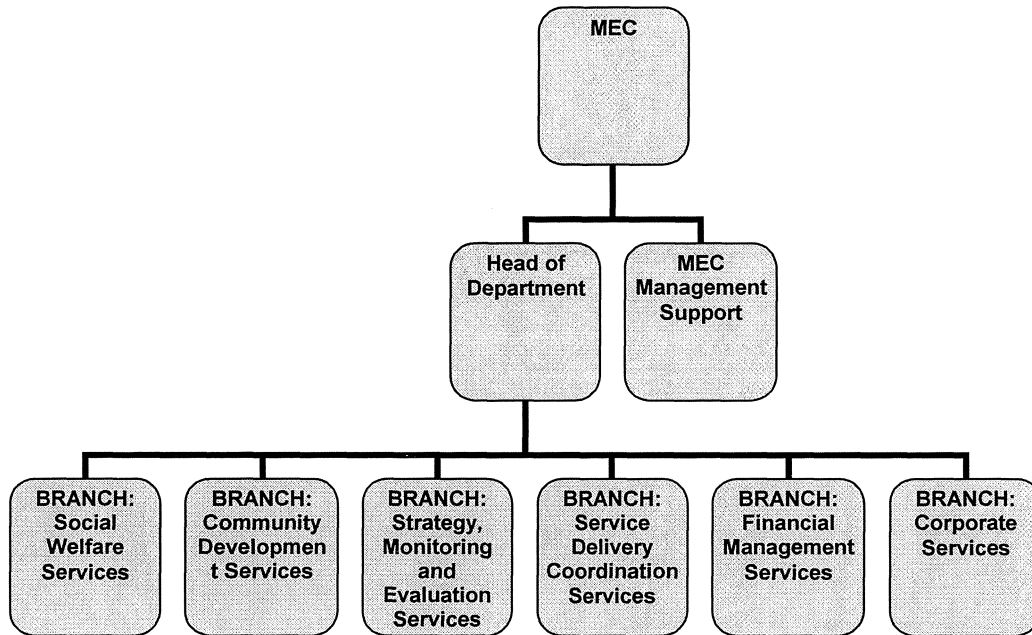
MEC

Head of Department

MEC Management Support

BRANCH: Social Welfare Services

BRANCH: Community Development Services

BRANCH: Strategy, Monitoring and Evaluation Services

BRANCH: Service Delivery Coordination Services

BRANCH: Financial Management Services

BRANCH: Corporate Services